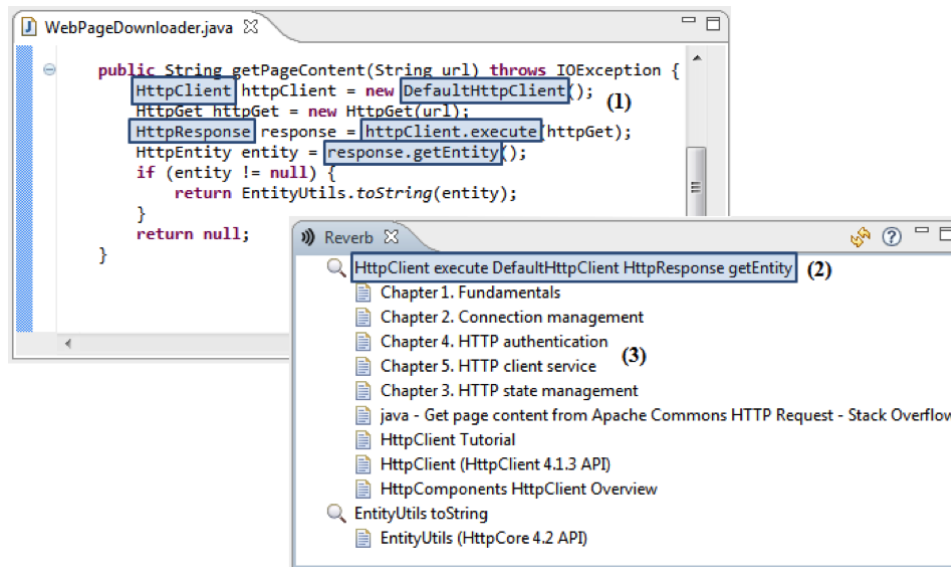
WebPageDownloader.java

public String getPageContent(String url) throws IOException {
    HttpClient httpClient = new DefaultHttpClient(); (1)
    HttpGet httpGet = new HttpGet(url);
    HttpResponse response = httpClient.execute(httpGet);
    HttpEntity entity = response.getEntity();
    if (entity != null) {
        return EntityUtils.toString(entity);
    }
    return null;
}

Reverb

HttpClient execute DefaultHttpClient HttpResponse getEntity (2)
Chapter 1. Fundamentals
Chapter 2. Connection management
Chapter 4. HTTP authentication
Chapter 5. HTTP client service (3)
Chapter 3. HTTP state management
java - Get page content from Apache Commons HTTP Request - Stack Overflow
HttpClient Tutorial
HttpClient (HttpClient 4.1.3 API)
HttpComponents HttpClient Overview
EntityUtils toString
EntityUtils (HttpCore 4.2 API)